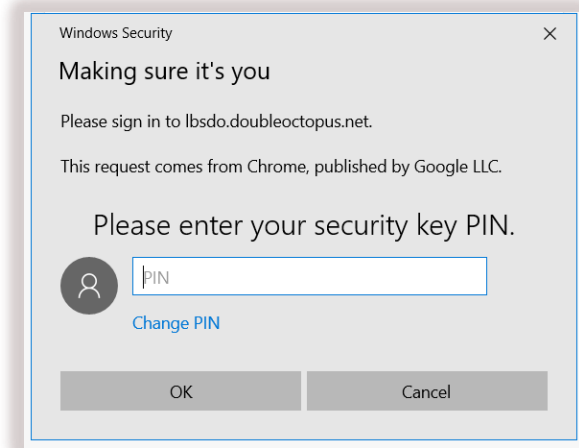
Windows Security

×

Making sure it's you

Please sign in to lbsdo.doubleoctopus.net.

This request comes from Chrome, published by Google LLC.

Please enter your security key PIN.

PIN

Change PIN

OK

Cancel